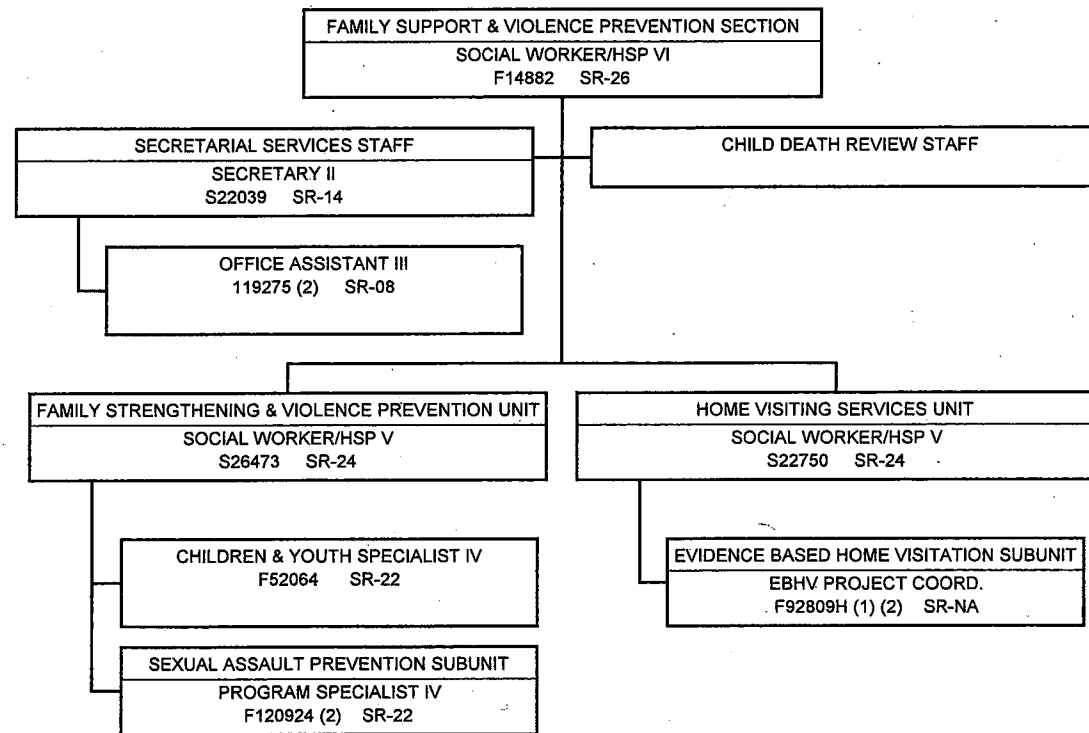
FAMILY SUPPORT & VIOLENCE PREVENTION SECTION
SOCIAL WORKER/HSP VI
F14882 SR-26

SECRETARIAL SERVICES STAFF
SECRETARY II
S22039 SR-14

CHILD DEATH REVIEW STAFF

OFFICE ASSISTANT III
119275 (2) SR-08

FAMILY STRENGTHENING & VIOLENCE PREVENTION UNIT
SOCIAL WORKER/HSP V
S26473 SR-24

HOME VISITING SERVICES UNIT
SOCIAL WORKER/HSP V
S22750 SR-24

CHILDREN & YOUTH SPECIALIST IV
F52064 SR-22

EVIDENCE BASED HOME VISITATION SUBUNIT
EBHV PROJECT COORD.
F92809H (1) (2) SR-NA

SEXUAL ASSAULT PREVENTION SUBUNIT
PROGRAM SPECIALIST IV
F120924 (2) SR-22